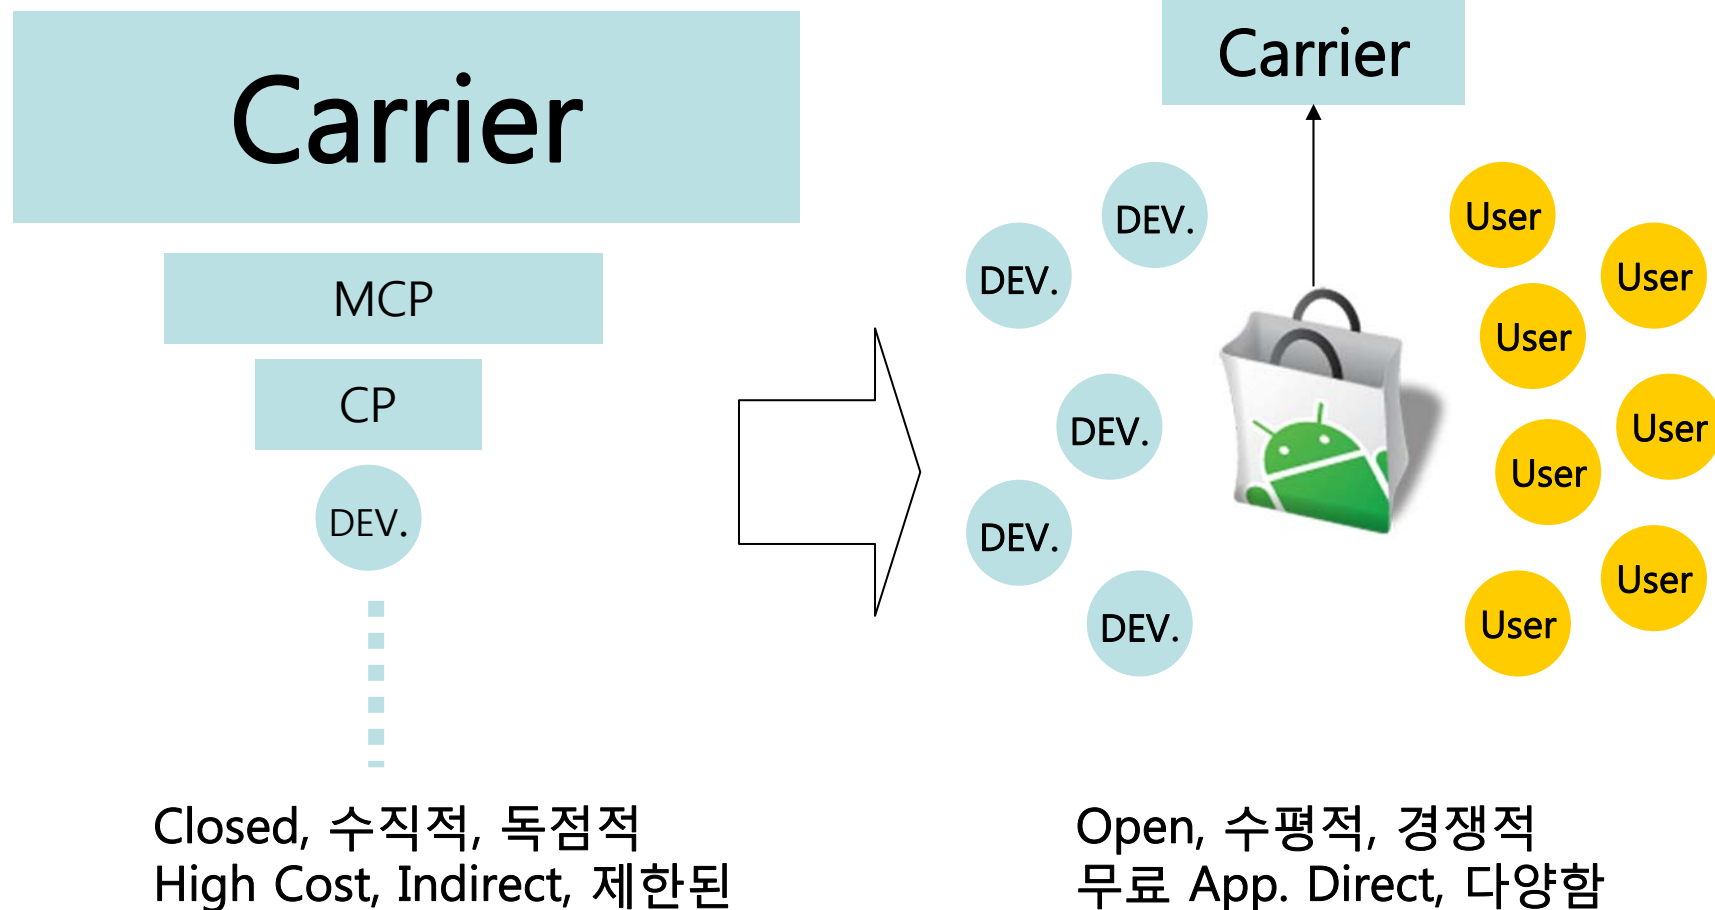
Carrier

MCP

CP

DEV.

Closed, 수직적, 독점적
High Cost, Indirect, 제한된

Carrier

DEV.

DEV.

DEV.

DEV.

DEV.

User

User

User

User

User

User

User

Open, 수평적, 경쟁적
무료 App. Direct, 다양함